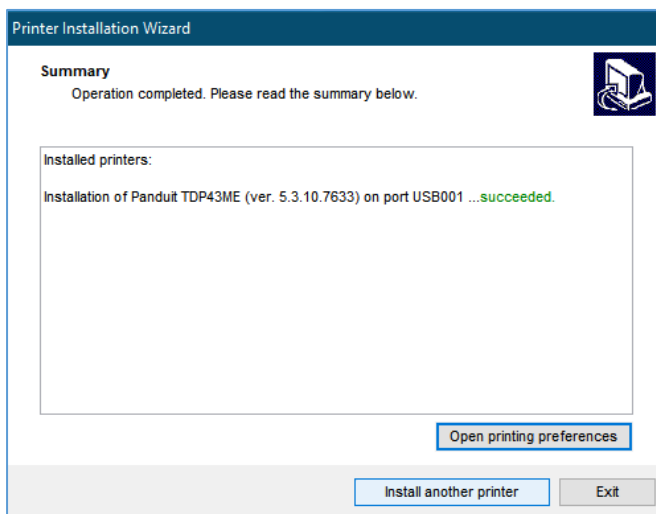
Printer Installation Wizard

Summary
Operation completed. Please read the summary below.

Installed printers:

Installation of Panduit TDP43ME (ver. 5.3.10.7633) on port USB001 ...succeeded.

Open printing preferences

Install another printer

Exit